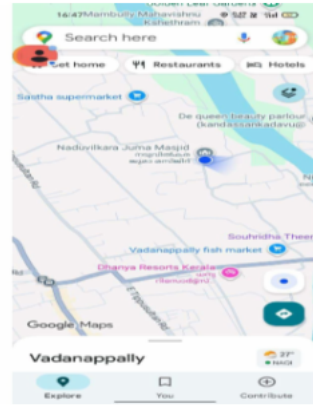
16:47 Mambully Mahavishnu Kshethram

Golden Leaf Gardens

Search here

Set home

Restaurants

Hotels

Sastha supermarket

De queen beauty parlour (kandassankadavu)

Naduvilkara Juma Masjid

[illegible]

Souhridha Thee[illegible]

Vadanappally fish market

Dhanya Resorts Kerala

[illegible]

Google Maps

Vadanappally

27°

Explore

You

Contribute